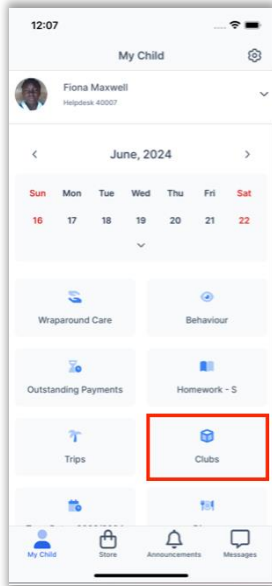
12:07

My Child

Fiona Maxwell
Helpdesk 40007

June, 2024

| Sun | Mon | Tue | Wed | Thu | Fri | Sat |
|---|---|---|---|---|---|---|
| 16 | 17 | 18 | 19 | 20 | 21 | 22 |

Wraparound Care

Behaviour

Outstanding Payments

Homework - S

Trips

Clubs

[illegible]

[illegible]

My Child

Store

Announcements

Messages